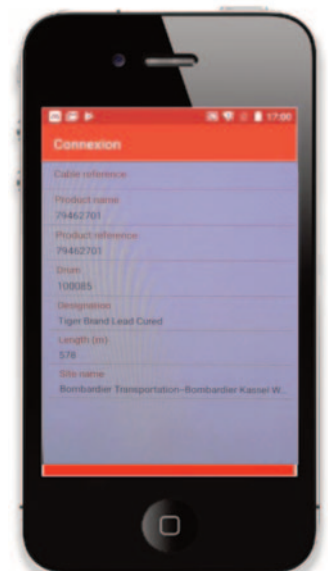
17:00

Connexion

Cable reference

Product name
79462701

Product reference
79462701

Drum
100085

Designation
Tiger Brand Lead Cured

Length (m)
576

Site name
Bombardier Transportation-Bombardier Kassel W...